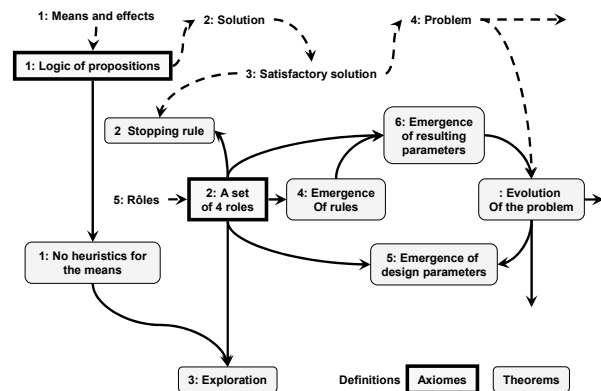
1: Means and effects

2: Solution

4: Problem

1: Logic of propositions

3: Satisfactory solution

2 Stopping rule

6: Emergence of resulting parameters

5: Rôles

2: A set of 4 roles

4: Emergence Of rules

: Evolution Of the problem

1: No heuristics for the means

5: Emergence of design parameters

3: Exploration

Definitions

Axiomes

Theorems